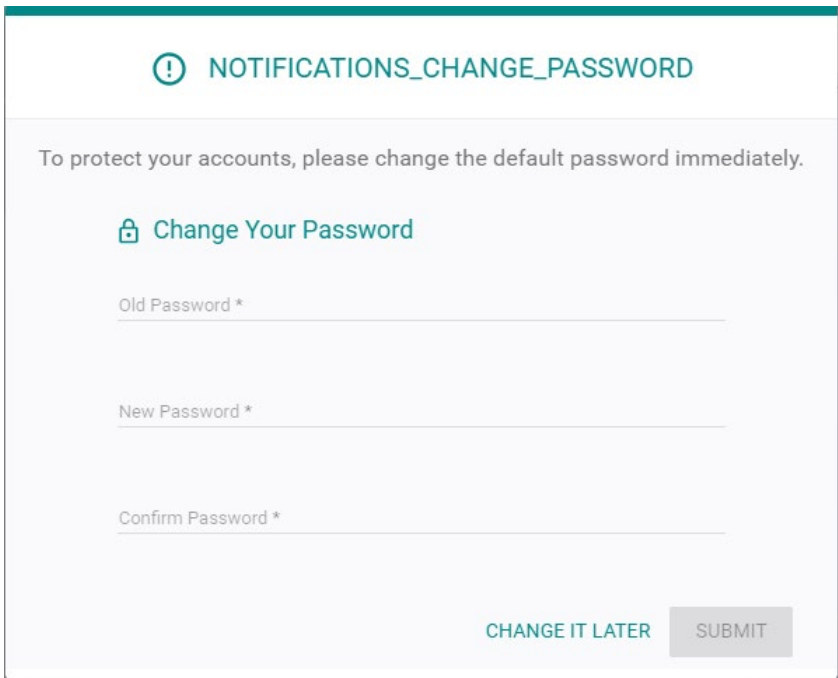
NOTIFICATIONS_CHANGE_PASSWORD

To protect your accounts, please change the default password immediately.

Change Your Password

Old Password *

New Password *

Confirm Password *

CHANGE IT LATER SUBMIT